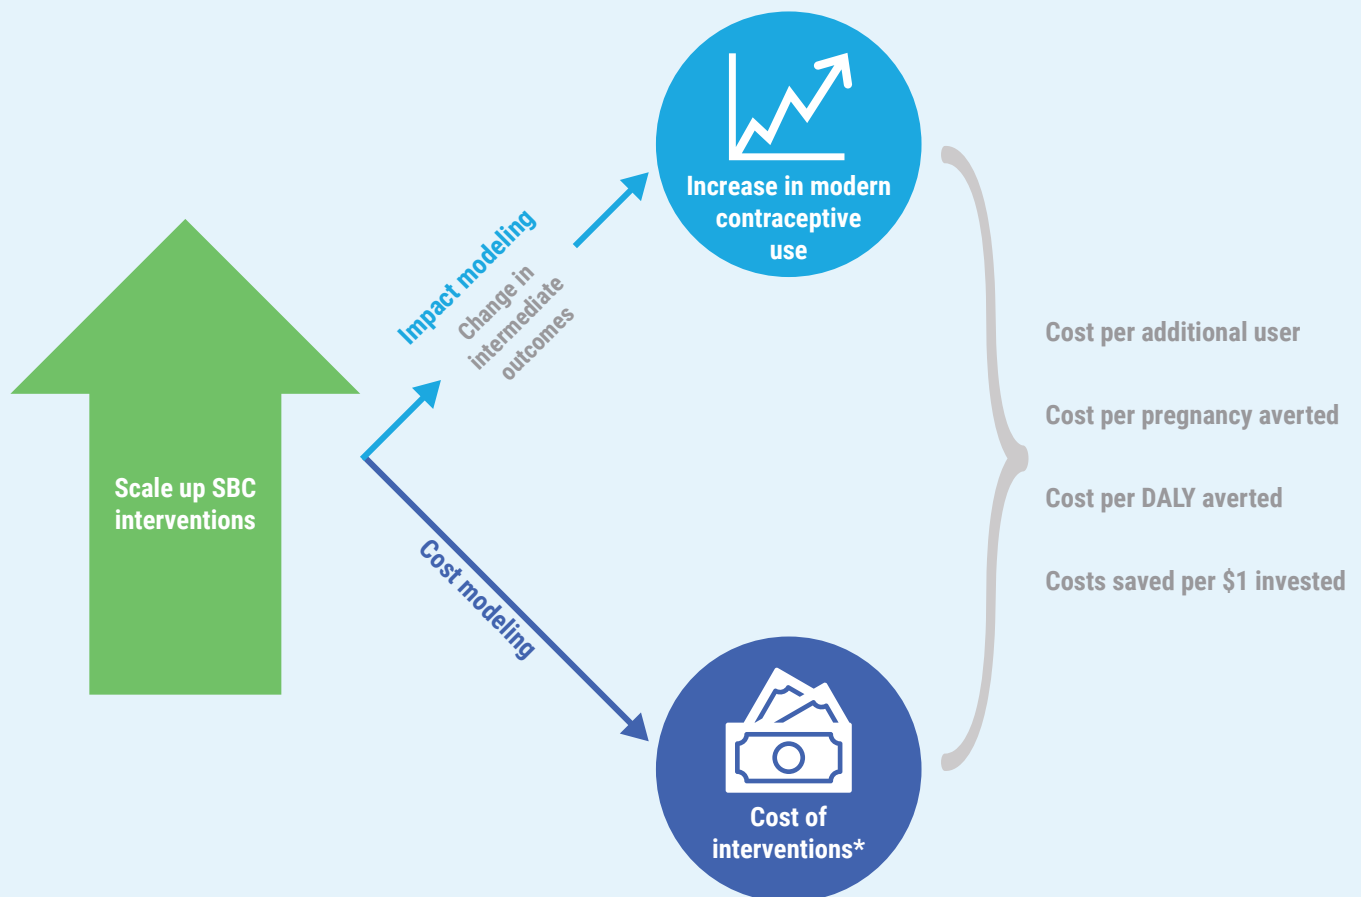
Scale up SBC interventions

Impact modeling

Change in intermediate outcomes

Increase in modern contraceptive use

Cost modeling

Cost of interventions*

Cost per additional user

Cost per pregnancy averted

Cost per DALY averted

Costs saved per $1 invested